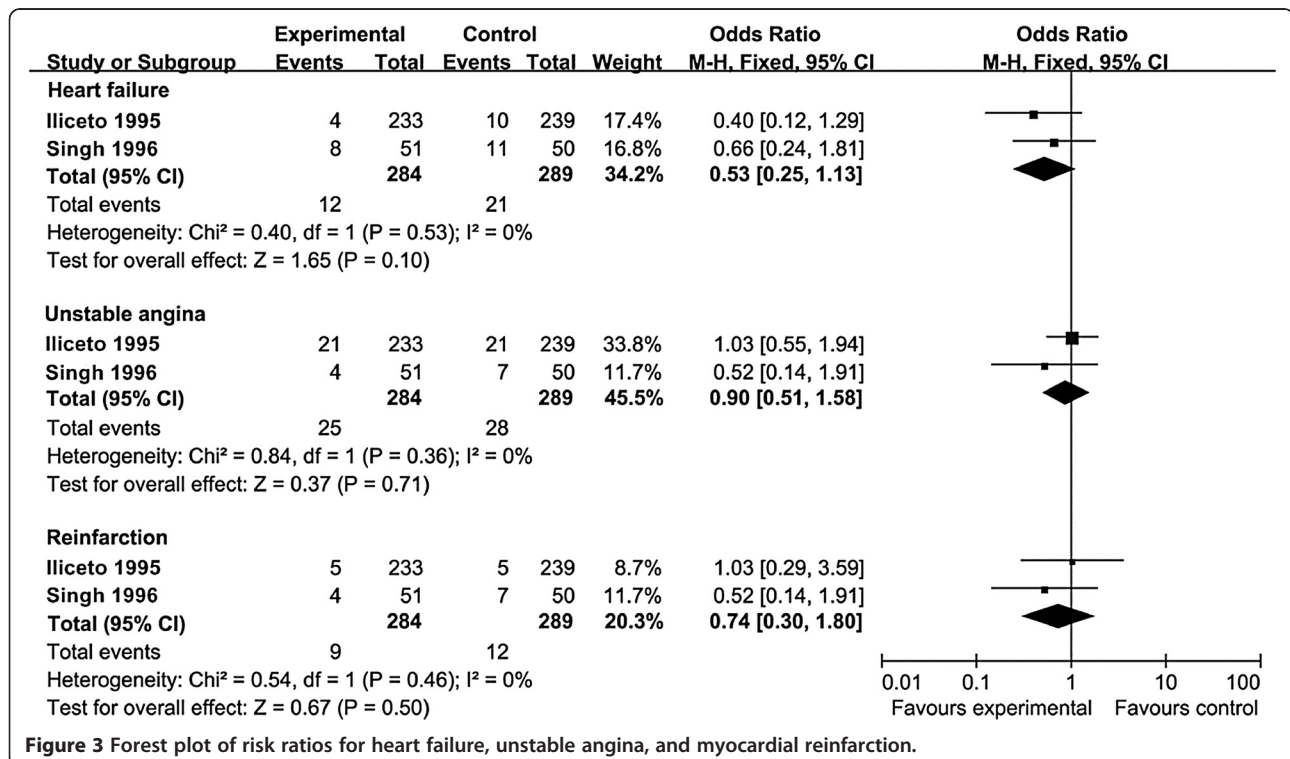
| Study or Subgroup | Experimental Events | Experimental Total | Control Events | Control Total | Weight | Odds Ratio M-H, Fixed, 95% CI | Odds Ratio M-H, Fixed, 95% CI |
|---|---|---|---|---|---|---|---|
| **Heart failure** | | | | | | | |
| Iliceto 1995 | 4 | 233 | 10 | 239 | 17.4% | 0.40 [0.12, 1.29] | |
| Singh 1996 | 8 | 51 | 11 | 50 | 16.8% | 0.66 [0.24, 1.81] | |
| **Total (95% CI)** | | **284** | | **289** | **34.2%** | **0.53 [0.25, 1.13]** | |
| Total events | 12 | | 21 | | | | |
| Heterogeneity: Chi² = 0.40, df = 1 (P = 0.53); I² = 0% | | | | | | | |
| Test for overall effect: Z = 1.65 (P = 0.10) | | | | | | | |
| **Unstable angina** | | | | | | | |
| Iliceto 1995 | 21 | 233 | 21 | 239 | 33.8% | 1.03 [0.55, 1.94] | |
| Singh 1996 | 4 | 51 | 7 | 50 | 11.7% | 0.52 [0.14, 1.91] | |
| **Total (95% CI)** | | **284** | | **289** | **45.5%** | **0.90 [0.51, 1.58]** | |
| Total events | 25 | | 28 | | | | |
| Heterogeneity: Chi² = 0.84, df = 1 (P = 0.36); I² = 0% | | | | | | | |
| Test for overall effect: Z = 0.37 (P = 0.71) | | | | | | | |
| **Reinfarction** | | | | | | | |
| Iliceto 1995 | 5 | 233 | 5 | 239 | 8.7% | 1.03 [0.29, 3.59] | |
| Singh 1996 | 4 | 51 | 7 | 50 | 11.7% | 0.52 [0.14, 1.91] | |
| **Total (95% CI)** | | **284** | | **289** | **20.3%** | **0.74 [0.30, 1.80]** | |
| Total events | 9 | | 12 | | | | |
| Heterogeneity: Chi² = 0.54, df = 1 (P = 0.46); I² = 0% | | | | | | | |
| Test for overall effect: Z = 0.67 (P = 0.50) | | | | | | | |

0.01 0.1 1 10 100
Favours experimental Favours control

**Figure 3** Forest plot of risk ratios for heart failure, unstable angina, and myocardial reinfarction.